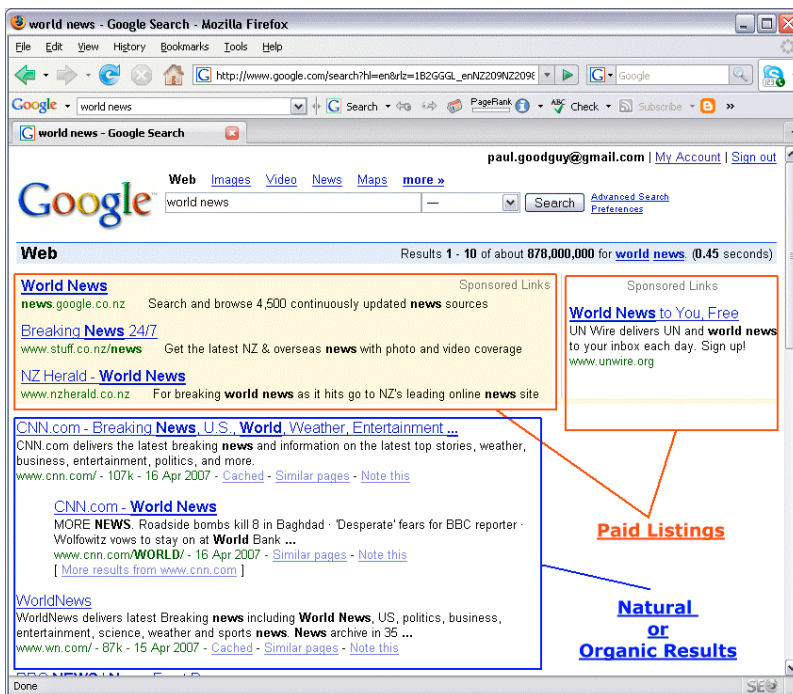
world news - Google Search - Mozilla Firefox

File Edit View History Bookmarks Tools Help

http://www.google.com/search?hl=en&rlz=1B2GGGL_enNZ209NZ209

Google

Google world news Search PageRank Check Subscribe »

world news - Google Search

paul.goodguy@gmail.com | My Account | Sign out

Web Images Video News Maps more »

world news Search Advanced Search Preferences

Web Results 1 - 10 of about 878,000,000 for world news. (0.45 seconds)

Sponsored Links

World News
news.google.co.nz Search and browse 4,500 continuously updated news sources

Breaking News 24/7
www.stuff.co.nz/news Get the latest NZ & overseas news with photo and video coverage

NZ Herald - World News
www.nzherald.co.nz For breaking world news as it hits go to NZ's leading online news site

Sponsored Links

World News to You, Free
UN Wire delivers UN and world news to your inbox each day. Sign up!
www.unwire.org

CNN.com - Breaking News, U.S., World, Weather, Entertainment ...
CNN.com delivers the latest breaking news and information on the latest top stories, weather, business, entertainment, politics, and more.
www.cnn.com/ - 107k - 16 Apr 2007 - Cached - Similar pages - Note this

CNN.com - World News
MORE NEWS. Roadside bombs kill 8 in Baghdad · 'Desperate' fears for BBC reporter · Wolfowitz vows to stay on at World Bank ...
www.cnn.com/WORLD/ - 16 Apr 2007 - Similar pages - Note this
[ More results from www.cnn.com ]

WorldNews
WorldNews delivers latest Breaking news including World News, US, politics, business, entertainment, science, weather and sports news. News archive in 35 ...
www.wn.com/ - 87k - 15 Apr 2007 - Cached - Similar pages - Note this

Paid Listings

Natural or Organic Results

Done